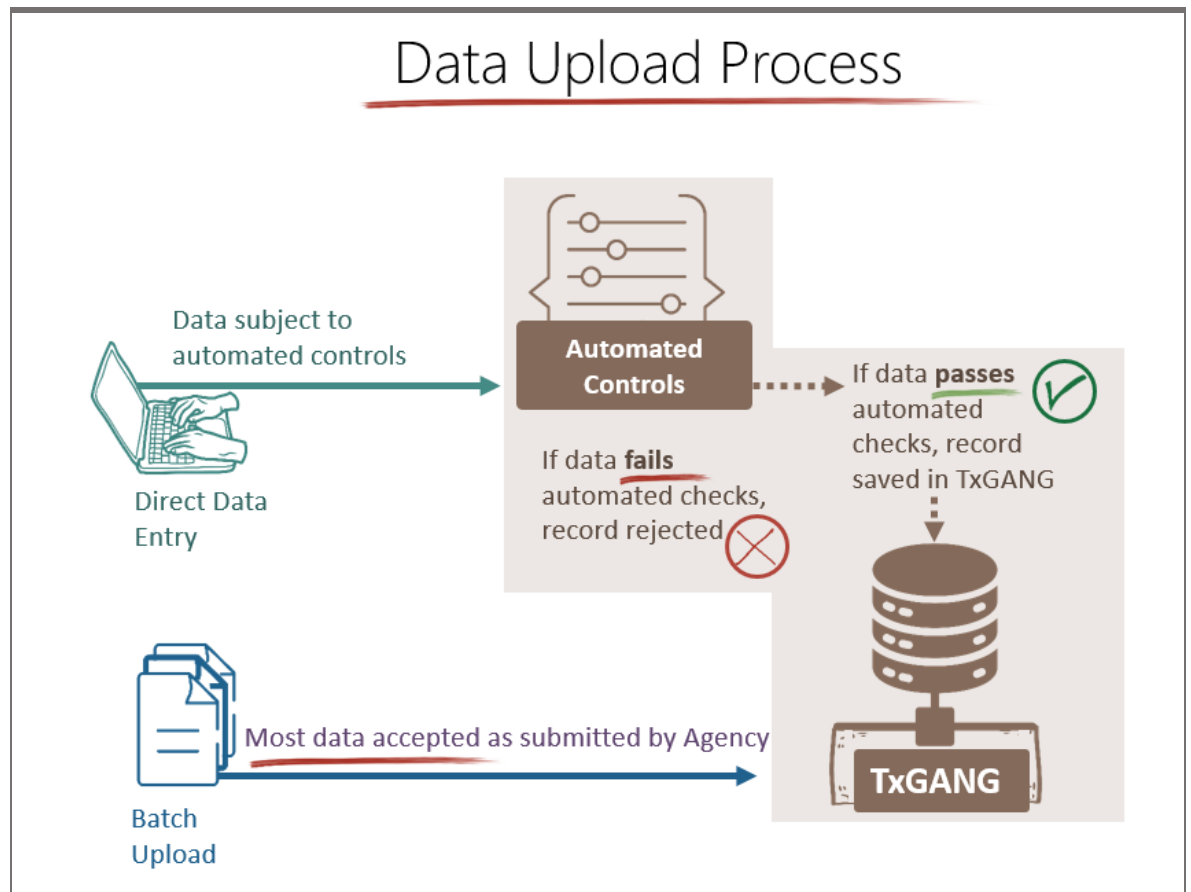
Data Upload Process

Data subject to automated controls

Direct Data Entry

Automated Controls

If data passes automated checks, record saved in TxGANG

If data fails automated checks, record rejected

Most data accepted as submitted by Agency

Batch Upload

TxGANG